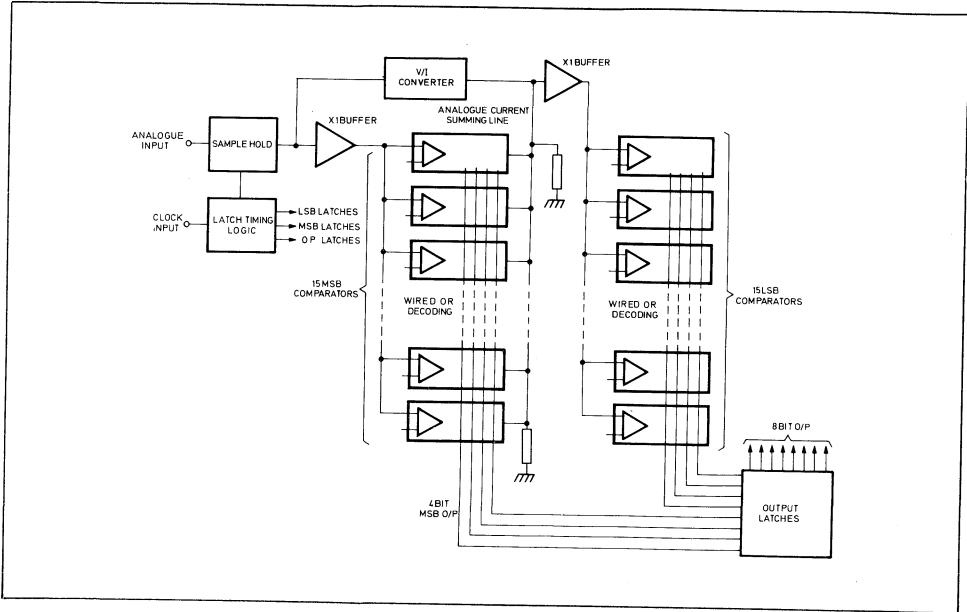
V/I CONVERTER

X1 BUFFER

ANALOGUE INPUT

SAMPLE HOLD

X1 BUFFER

ANALOGUE CURRENT SUMMING LINE

CLOCK INPUT

LATCH TIMING LOGIC

LSB LATCHES

MSB LATCHES

O/P LATCHES

15 MSB COMPARATORS

WIRED OR DECODING

WIRED OR DECODING

15 LSB COMPARATORS

8 BIT O/P

4 BIT MSB O/P

OUTPUT LATCHES